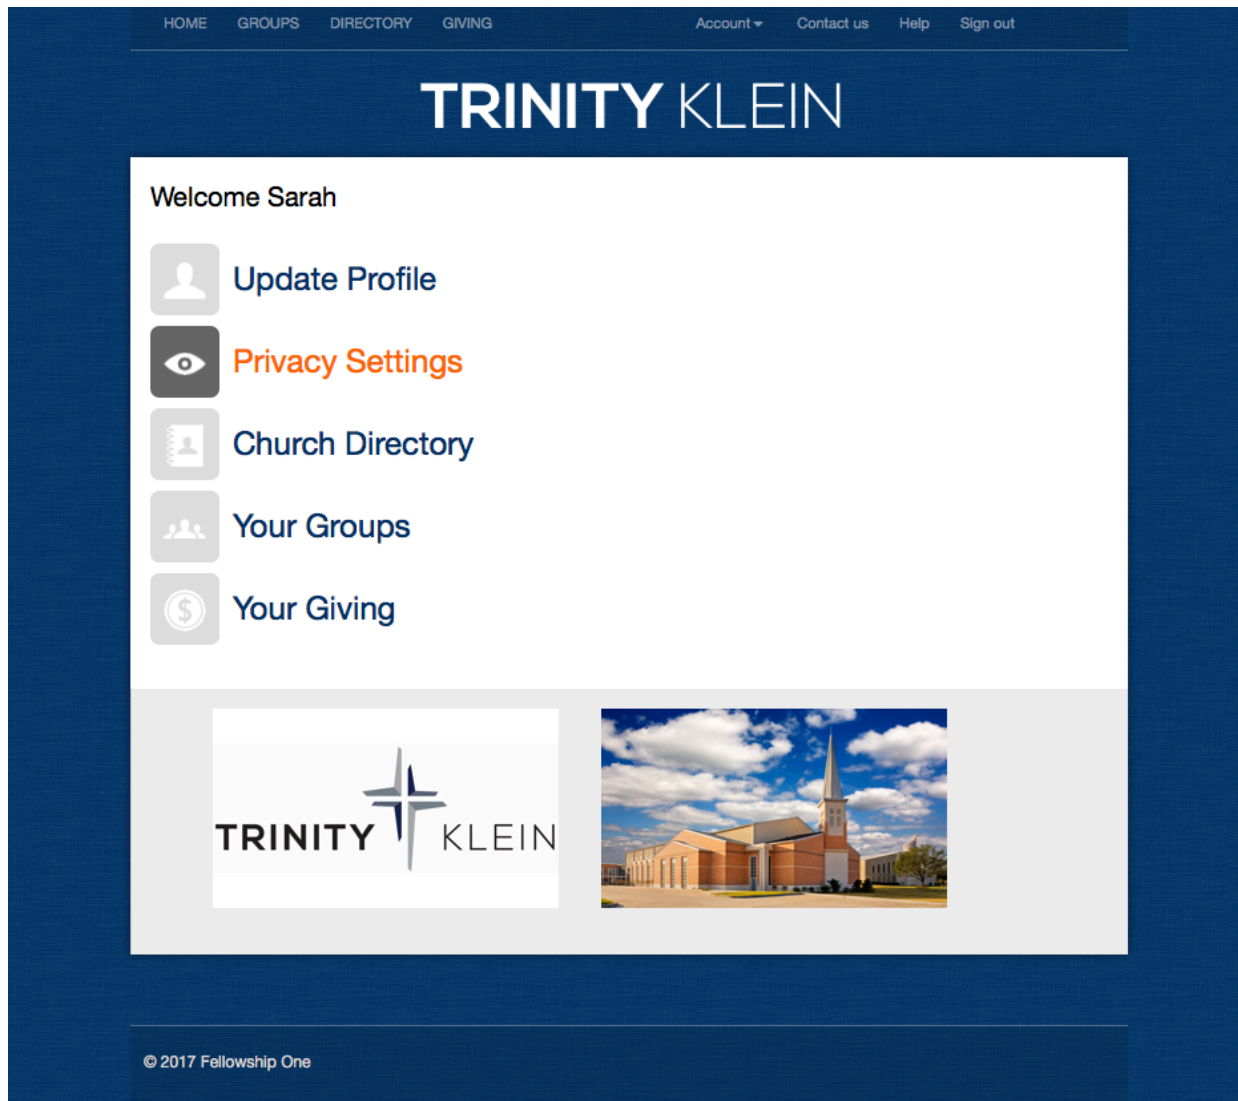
HOME GROUPS DIRECTORY GIVING Account Contact us Help Sign out

TRINITY KLEIN

Welcome Sarah

Update Profile

Privacy Settings

Church Directory

Your Groups

Your Giving

TRINITY KLEIN

© 2017 Fellowship One